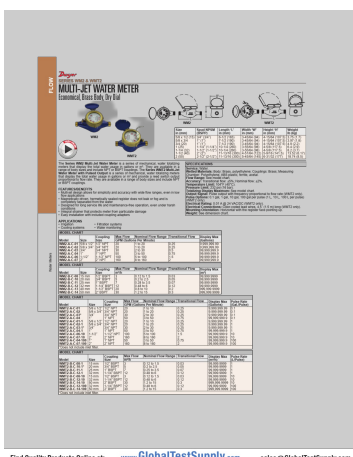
FLOW

Dwyer

SERIES WMA & WMT2

MULTI-JET WATER METER

Economical, Brass Body, Dry Dial

WMA

WMT2

The Series WMA Multi-Jet Water Meter is a series of economical, water totalizing meters that display the total water usage in gallons or ft³. They are available in a range of body sizes and include NPT or BSPT couplings. The Series WMT2 Multi-Jet Water Meter with Pulse Output is a series of economical, water totalizing meters that display the total water usage in gallons or ft³ and provide a reed switch output proportional to the flow. The series is available in a range of body sizes and includes NPT or BSPT couplings.

FEATURES/BENEFITS

APPLICATIONS

MODEL CHART

Find Quality Products Online at: www.GlobalTestSupply.com sales@GlobalTestSupply.com